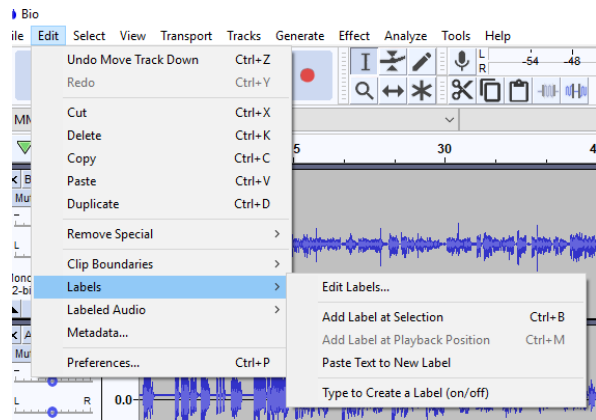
Bio
ile Edit Select View Transport Tracks Generate Effect Analyze Tools Help

Undo Move Track Down Ctrl+Z
Redo Ctrl+Y
Cut Ctrl+X
Delete Ctrl+K
Copy Ctrl+C
Paste Ctrl+V
Duplicate Ctrl+D
Remove Special
Clip Boundaries
Labels
Labeled Audio
Metadata...
Preferences... Ctrl+P

Edit Labels...
Add Label at Selection Ctrl+B
Add Label at Playback Position Ctrl+M
Paste Text to New Label
Type to Create a Label (on/off)

L
R
-54 -48
MM
5
30
4
B
L
lono
2-bi
Mu
L R
0.0-